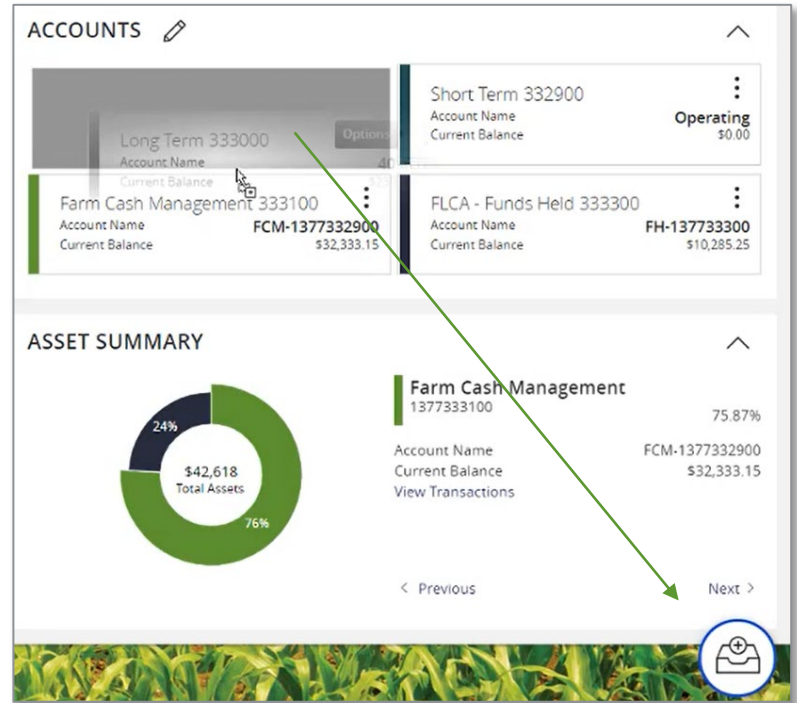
ACCOUNTS

Long Term 333000
Options
Account Name
Current Balance

Short Term 332900
Account Name Operating
Current Balance $0.00

Farm Cash Management 333100
Account Name FCM-1377332900
Current Balance $32,333.15

FLCA - Funds Held 333300
Account Name FH-137733300
Current Balance $10,285.25

ASSET SUMMARY

24%
$42,618
Total Assets
76%

Farm Cash Management
1377333100
75.87%
Account Name FCM-1377332900
Current Balance $32,333.15
View Transactions

< Previous
Next >